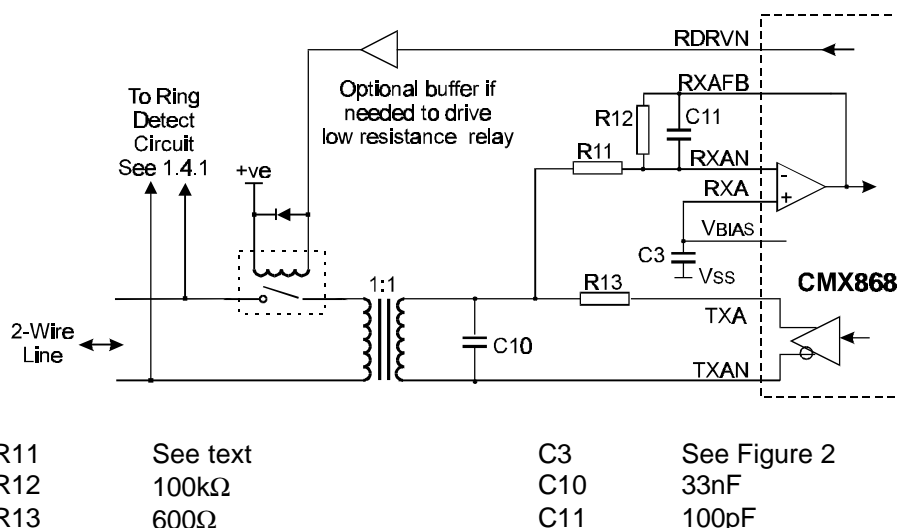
RDRVN

Optional buffer if needed to drive low resistance relay

To Ring Detect Circuit See 1.4.1

+ve

RXAFB

R12

C11

R11

RXAN

RXA

-

+

VBIAS

C3

VSS

1:1

R13

CMX868

TXA

2-Wire Line

C10

TXAN

| R11 | See text | C3 | See Figure 2 |
|---|---|---|---|
| R12 | 100kΩ | C10 | 33nF |
| R13 | 600Ω | C11 | 100pF |